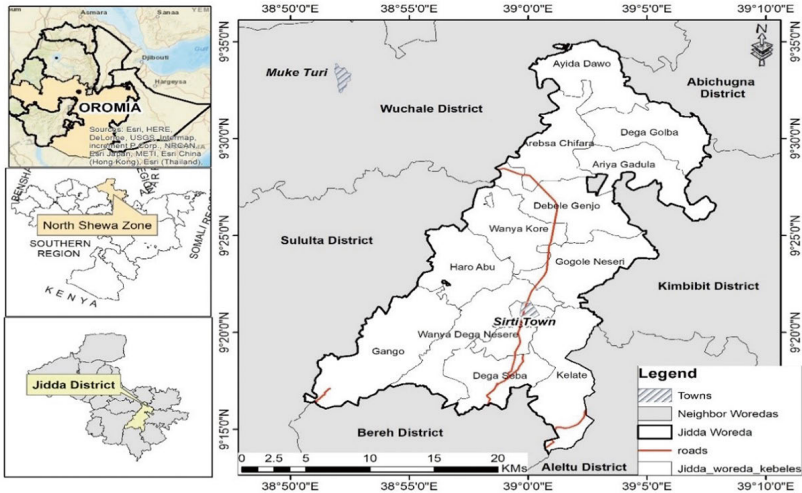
Asmara
Djibouti
Hargeysa
OROMIA
Sources: Esri, HERE, DeLorme, USGS, Intermap, increment P Corp., NRCAN, Esri Japan, METI, Esri China (Hong Kong), Esri (Thailand),

North Shewa Zone
SOUTHERN REGION
SOMALI REG
KENYA

Jidda District

38°50'0"E 38°55'0"E 39°0'0"E 39°5'0"E 39°10'0"E

9°35'0"N
9°30'0"N
9°25'0"N
9°20'0"N
9°15'0"N

N

Muke Turi
Wuchale District
Ayida Dawo
Abichugna District
Arebsa Chifara
Dega Golba
Ariya Gadula
Debele Genjo
Sululta District
Wanya Kore
Gogole Neseri
Haro Abu
Kimbibit District
Sirti Town
Wanya Dega Nesere
Gango
Dega Seba
Kelate
Bereh District
Aletu District

0 2.5 5 10 15 20 KMs

Legend
Towns
Neighbor Woredas
Jidda Woreda
roads
Jidda_woreda_kebeles